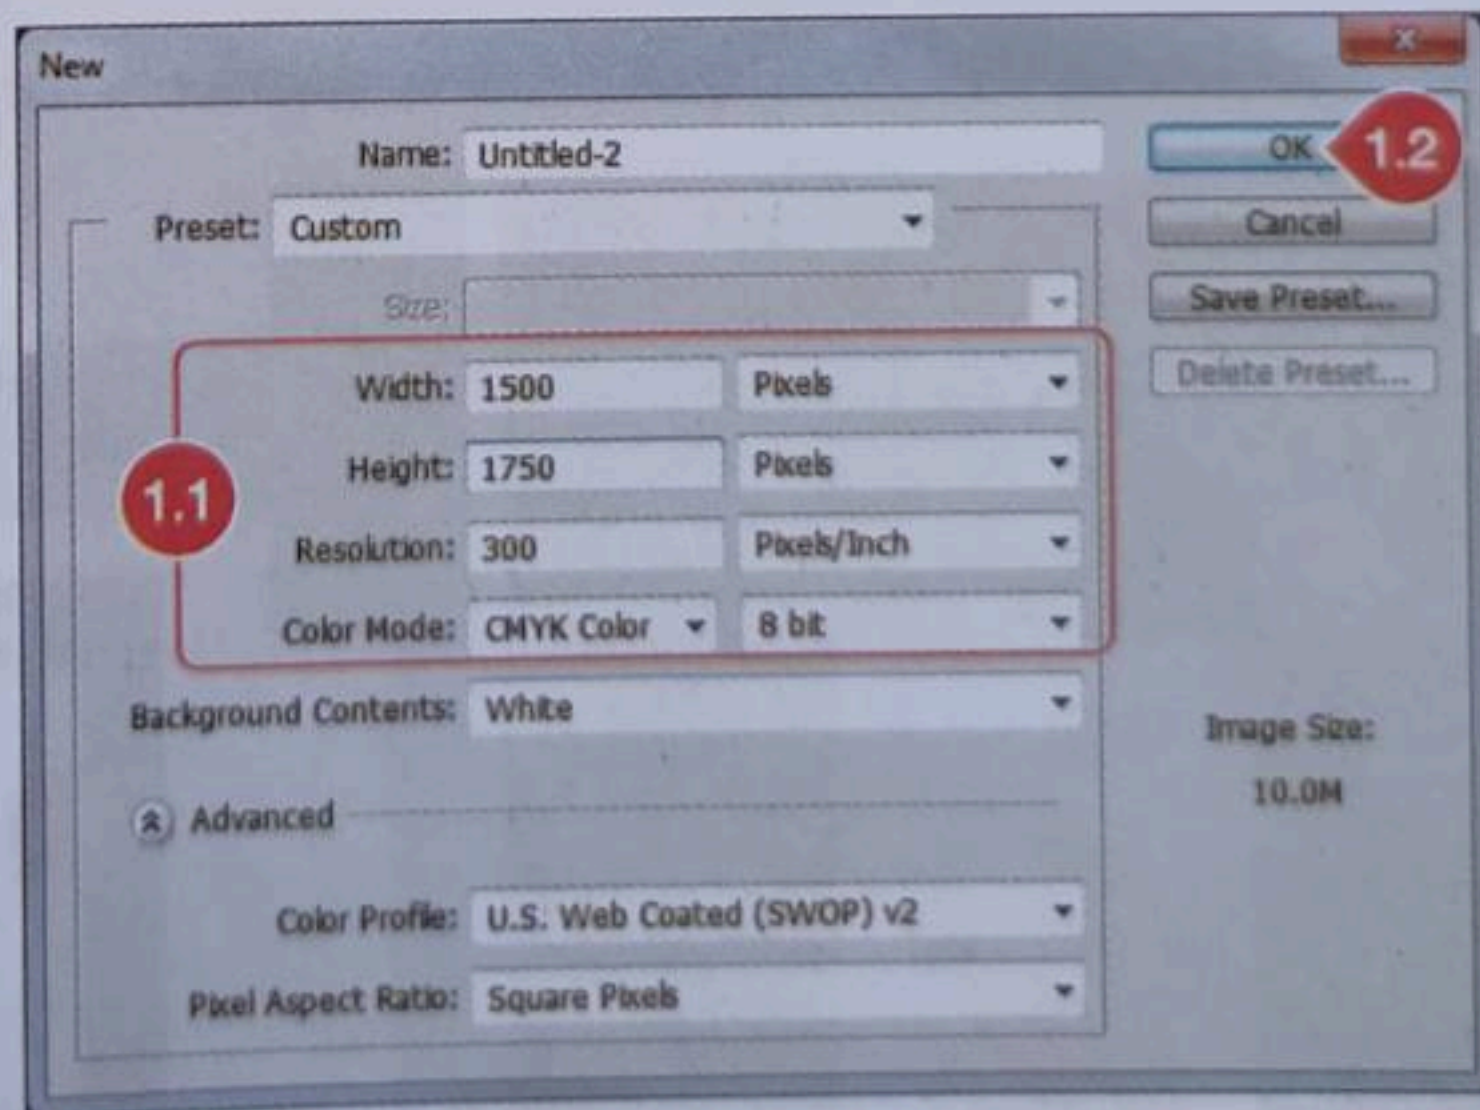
New

x

Name: Untitled-2

OK

1.2

Cancel

Save Preset...

Delete Preset...

Preset: Custom

Size:

Width: 1500 Pixels

Height: 1750 Pixels

1.1

Resolution: 300 Pixels/Inch

Color Mode: CMYK Color 8 bit

Background Contents: White

Image Size:

10.0M

Advanced

Color Profile: U.S. Web Coated (SWOP) v2

Pixel Aspect Ratio: Square Pixels